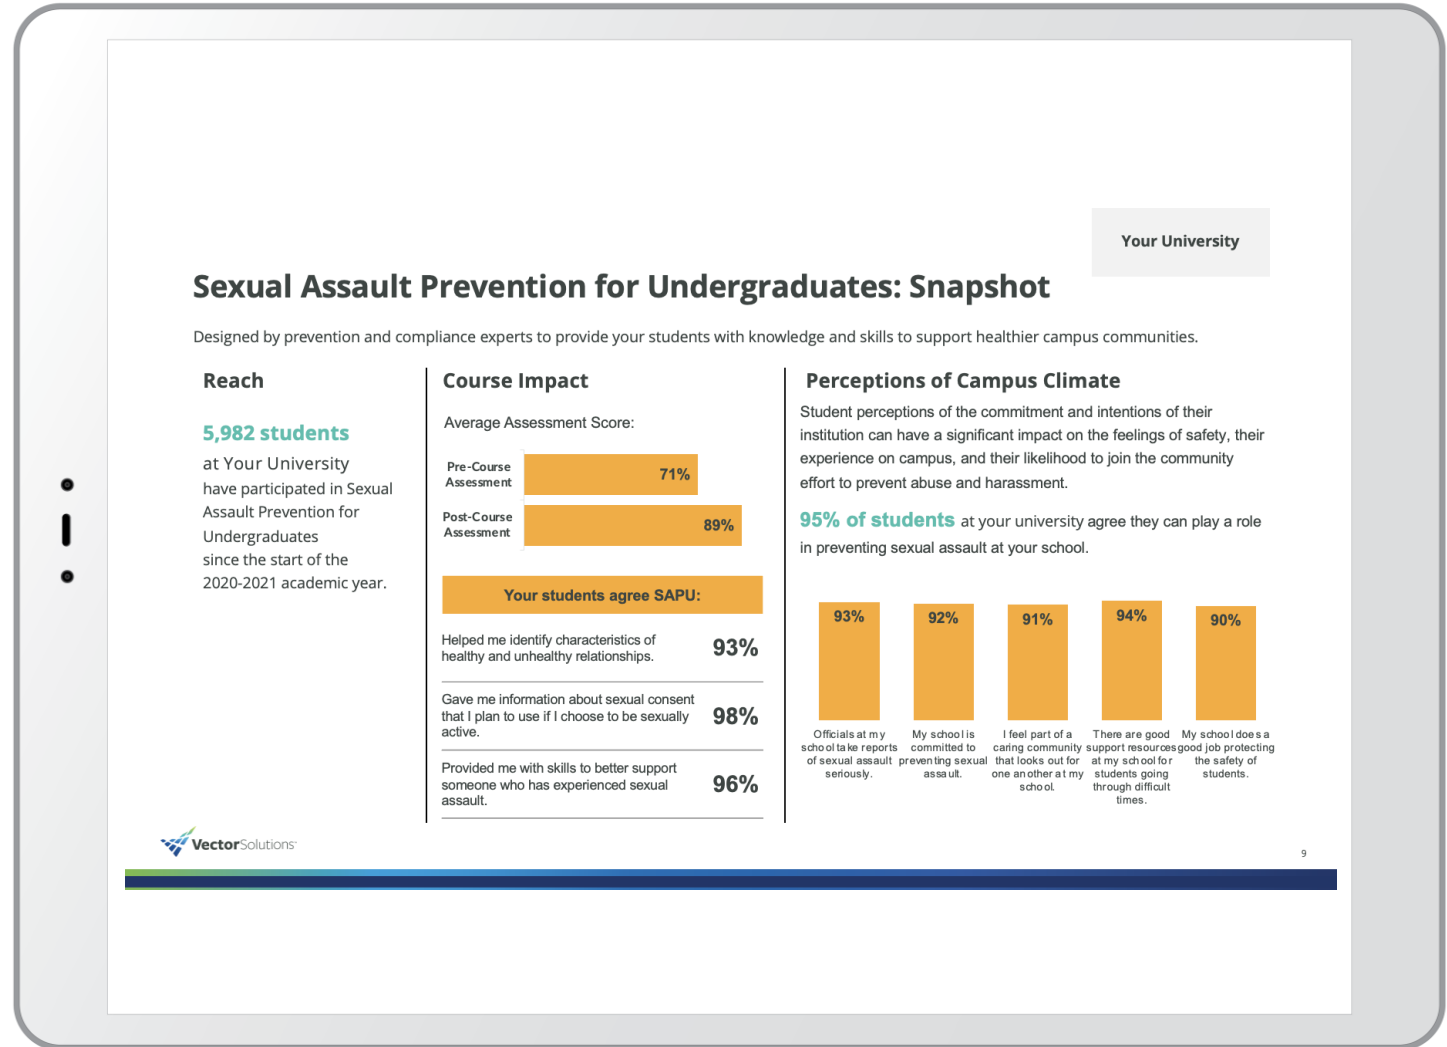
Your University

Sexual Assault Prevention for Undergraduates: Snapshot

Designed by prevention and compliance experts to provide your students with knowledge and skills to support healthier campus communities.

Reach

5,982 students

at Your University have participated in Sexual Assault Prevention for Undergraduates since the start of the 2020-2021 academic year.

Course Impact

Average Assessment Score:

Pre-Course Assessment 71%

Post-Course Assessment 89%

Your students agree SAPU:

| | |
|---|---|
| Helped me identify characteristics of healthy and unhealthy relationships. | 93% |
| Gave me information about sexual consent that I plan to use if I choose to be sexually active. | 98% |
| Provided me with skills to better support someone who has experienced sexual assault. | 96% |

Perceptions of Campus Climate

Student perceptions of the commitment and intentions of their institution can have a significant impact on the feelings of safety, their experience on campus, and their likelihood to join the community effort to prevent abuse and harassment.

95% of students at your university agree they can play a role in preventing sexual assault at your school.

93% Officials at my school take reports of sexual assault seriously.

92% My school is committed to preventing sexual assault.

91% I feel part of a caring community that looks out for one another at my school.

94% There are good support resources at my school for students going through difficult times.

90% My school does a good job protecting the safety of students.

VectorSolutions

9